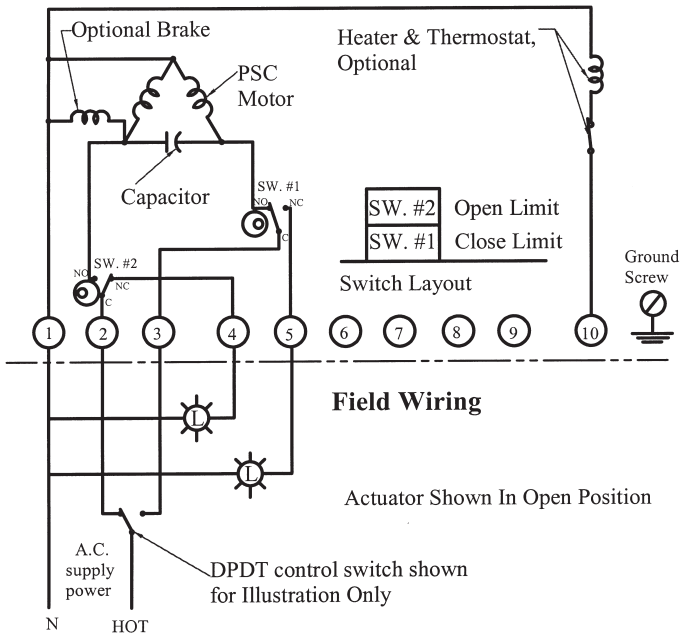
Optional Brake

PSC Motor

Heater & Thermostat, Optional

Capacitor

SW. #1
NO NC
C

| SW. #2 | Open Limit |
|---|---|
| SW. #1 | Close Limit |

Switch Layout

SW. #2
NO NC
C

Ground Screw

1 2 3 4 5 6 7 8 9 10

Field Wiring

L

L

Actuator Shown In Open Position

A.C. supply power

DPDT control switch shown for Illustration Only

N HOT